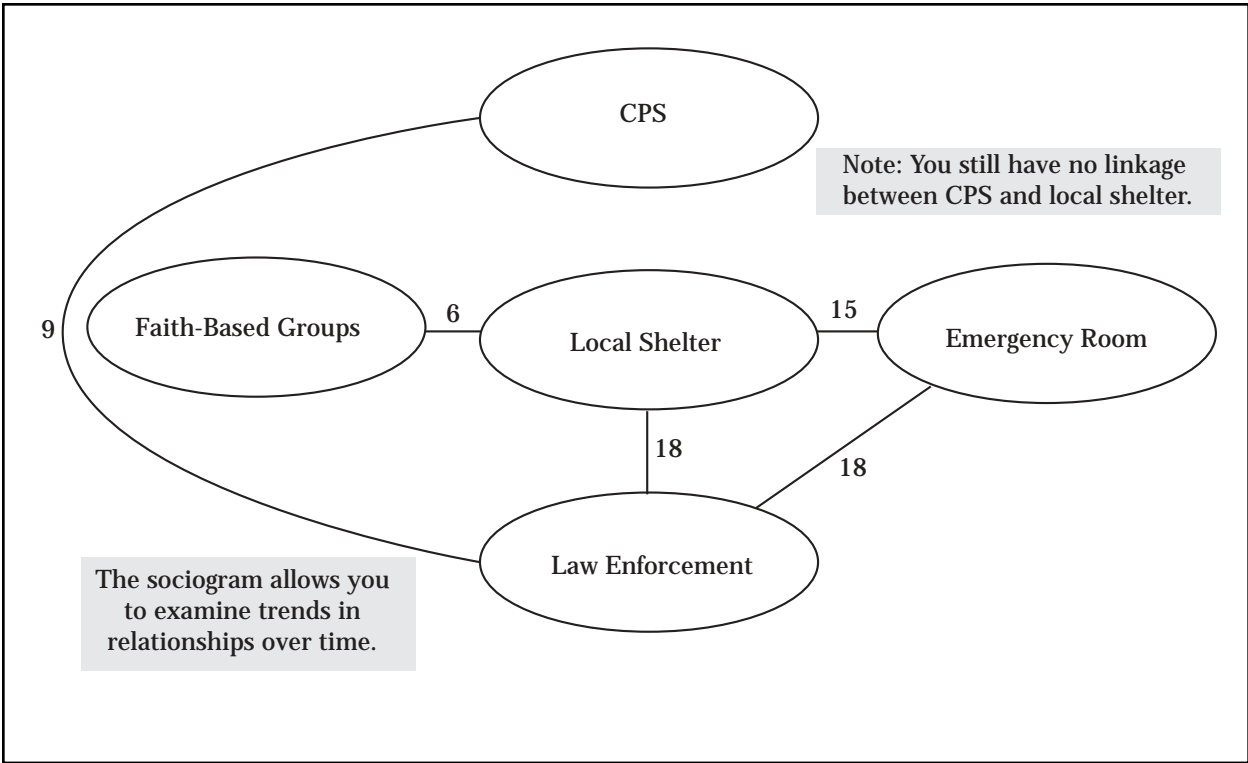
CPS

Note: You still have no linkage between CPS and local shelter.

9

Faith-Based Groups

6

Local Shelter

15

Emergency Room

18

18

Law Enforcement

The sociogram allows you to examine trends in relationships over time.